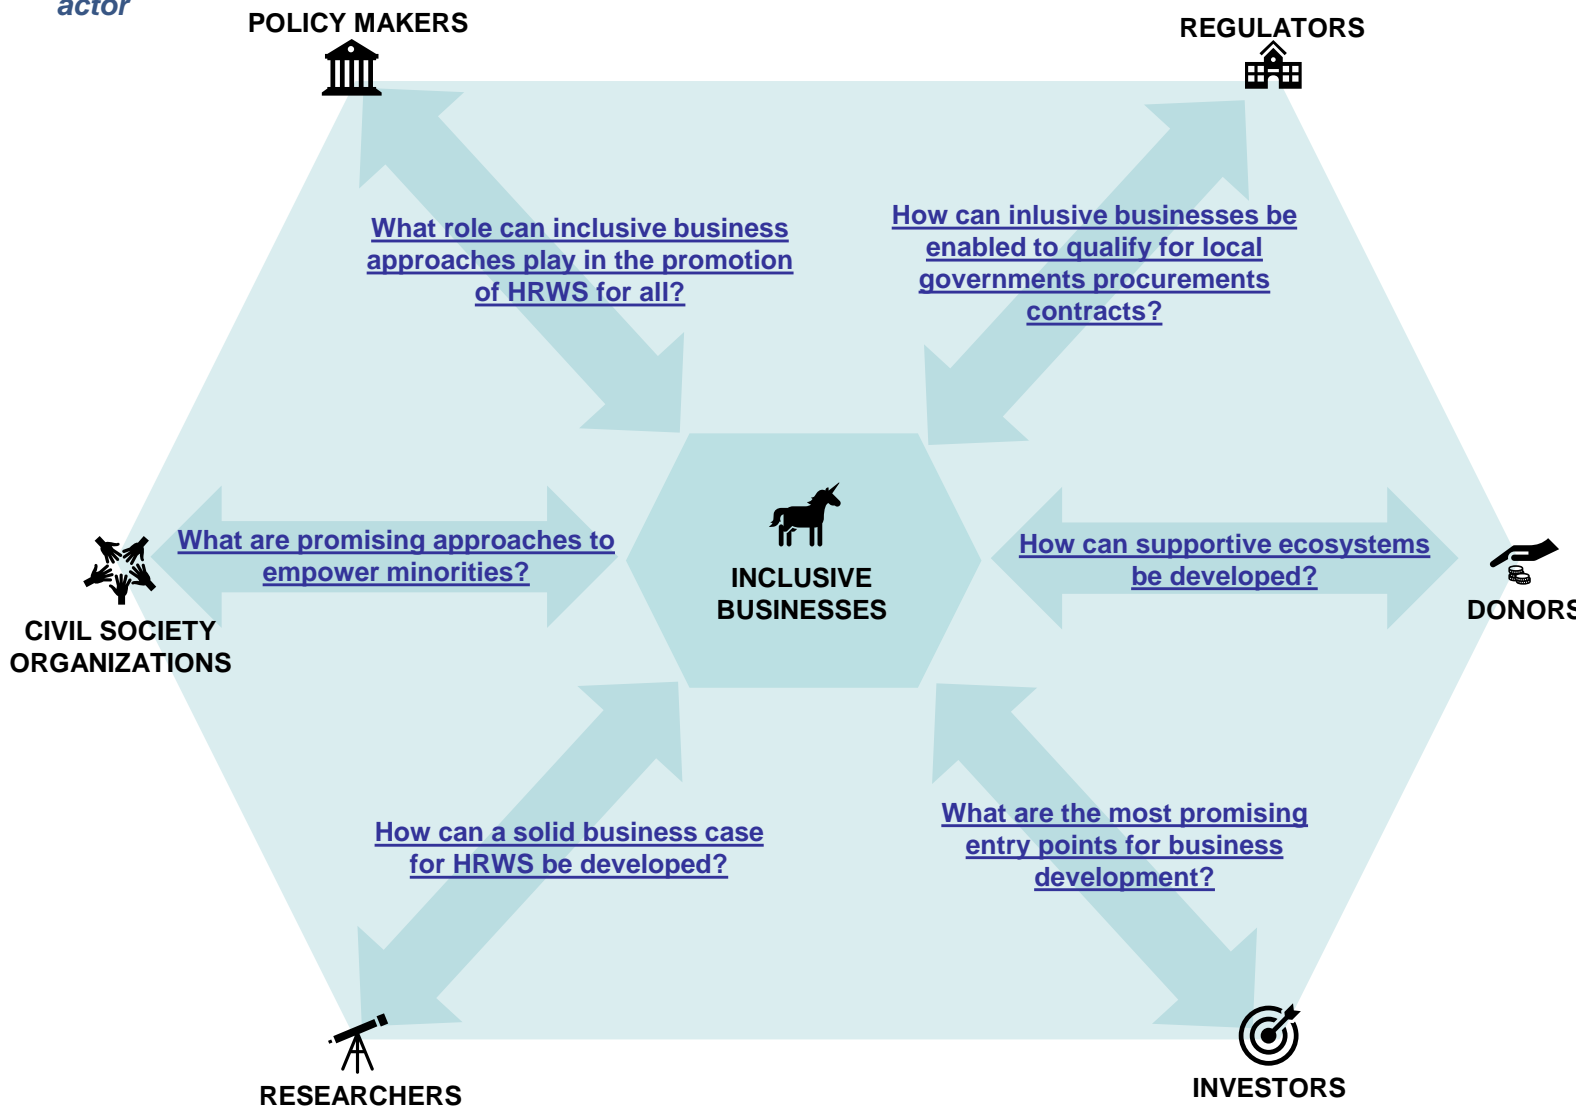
actor

POLICY MAKERS

REGULATORS

What role can inclusive business approaches play in the promotion of HRWS for all?

How can inlusive businesses be enabled to qualify for local governments procurements contracts?

What are promising approaches to empower minorities?

INCLUSIVE BUSINESSES

How can supportive ecosystems be developed?

CIVIL SOCIETY ORGANIZATIONS

DONORS

How can a solid business case for HRWS be developed?

What are the most promising entry points for business development?

RESEARCHERS

INVESTORS